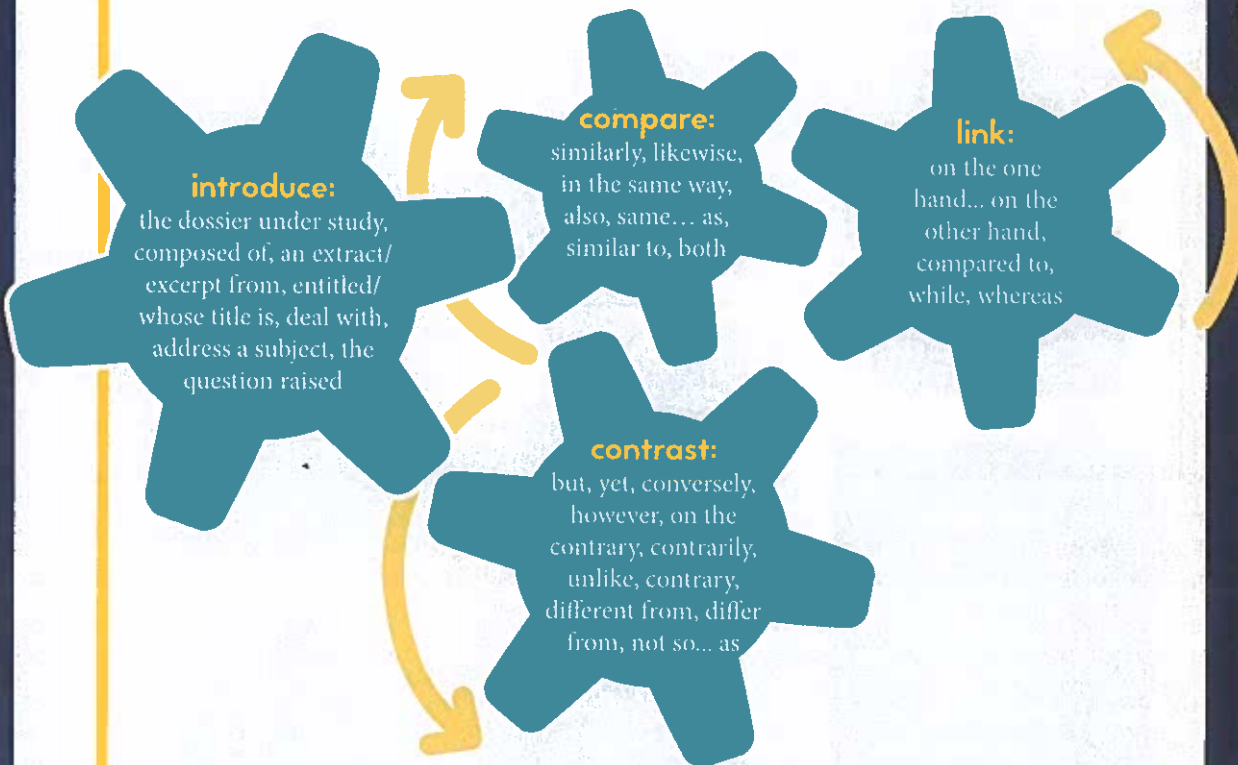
introduce:
the dossier under study, composed of, an extract/ excerpt from, entitled/ whose title is, deal with, address a subject, the question raised

compare:
similarly, likewise, in the same way, also, same… as, similar to, both

link:
on the one hand... on the other hand, compared to, while, whereas

contrast:
but, yet, conversely, however, on the contrary, contrarily, unlike, contrary, different from, differ from, not so... as